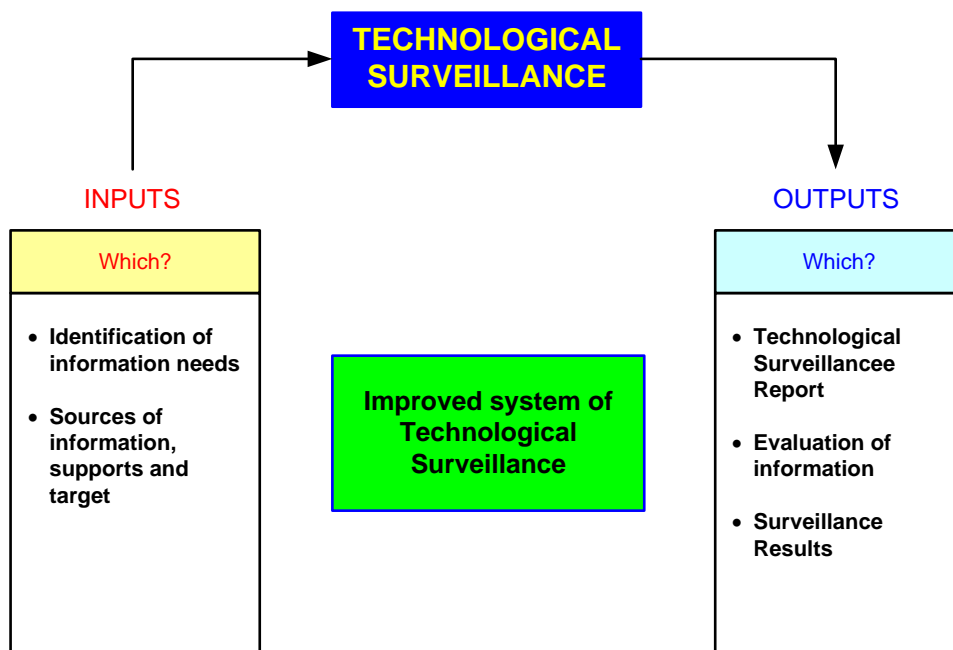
TECHNOLOGICAL SURVEILLANCE

INPUTS

Which?

- Identification of information needs
- Sources of information, supports and target

Improved system of Technological Surveillance

OUTPUTS

Which?

- Technological Surveillancee Report
- Evaluation of information
- Surveillance Results